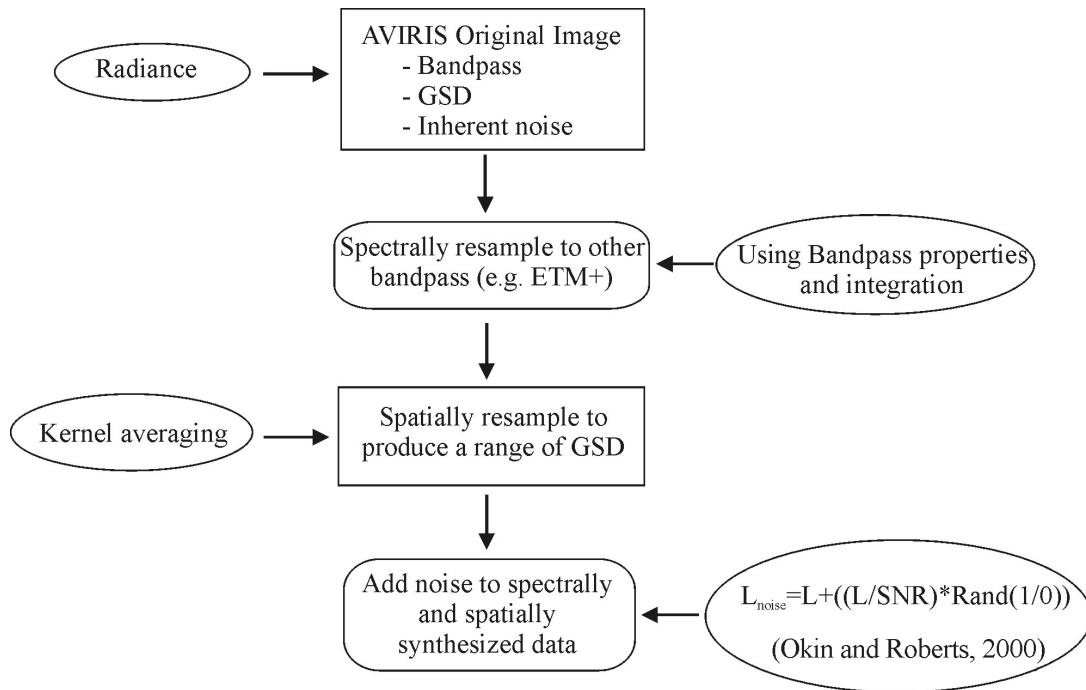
Radiance

AVIRIS Original Image
- Bandpass
- GSD
- Inherent noise

Spectrally resample to other bandpass (e.g. ETM+)

Using Bandpass properties and integration

Kernel averaging

Spatially resample to produce a range of GSD

Add noise to spectrally and spatially synthesized data

$L_{noise}$=L+((L/SNR)*Rand(1/0))
(Okin and Roberts, 2000)